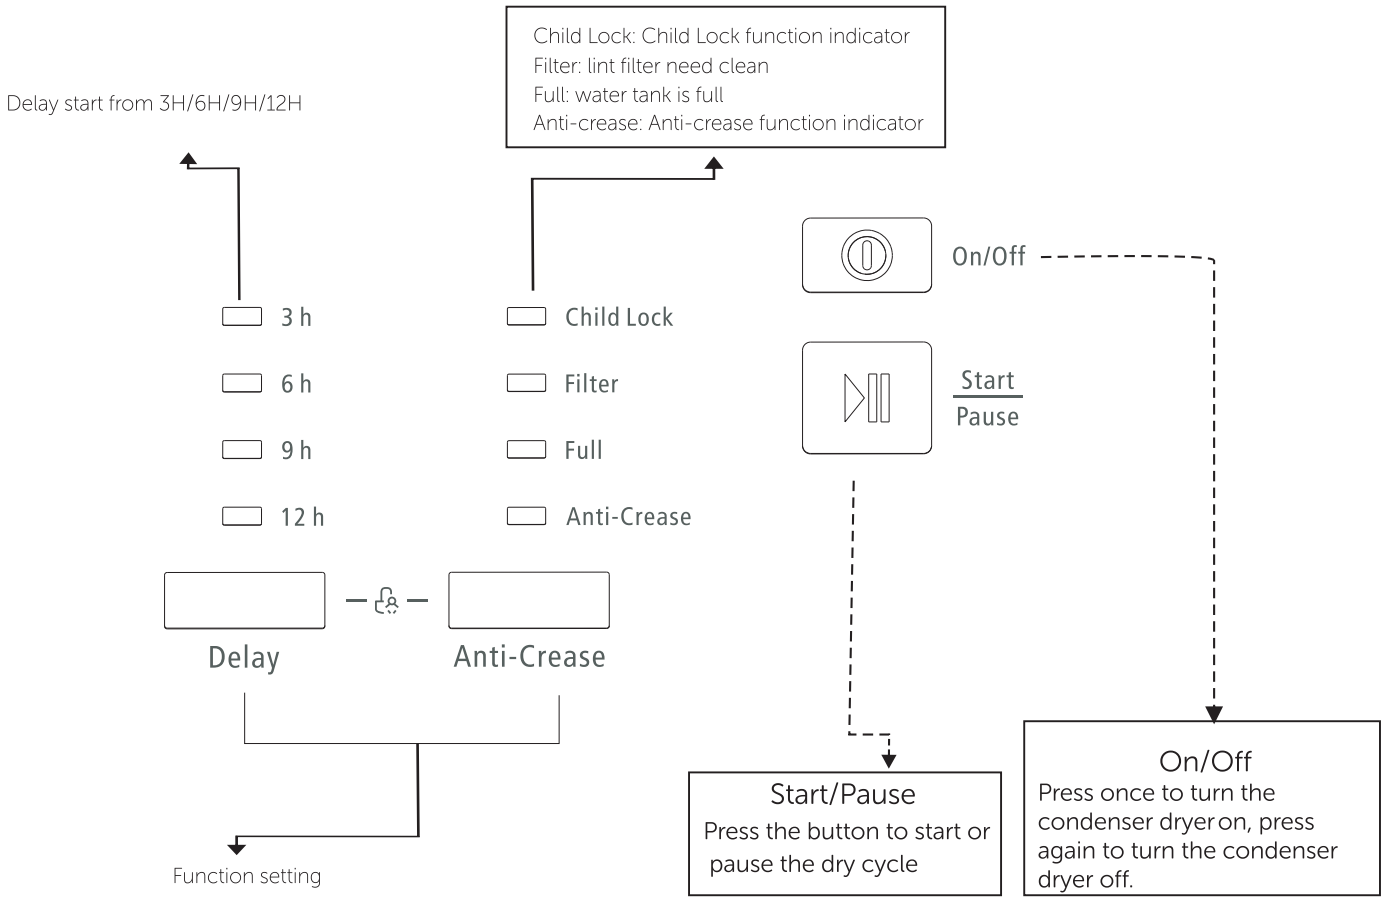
Child Lock: Child Lock function indicator
Filter: lint filter need clean
Full: water tank is full
Anti-crease: Anti-crease function indicator

Delay start from 3H/6H/9H/12H

On/Off

3 h
6 h
9 h
12 h

Child Lock
Filter
Full
Anti-Crease

Start
Pause

Delay

Anti-Crease

Function setting

Start/Pause
Press the button to start or pause the dry cycle

On/Off
Press once to turn the condenser dryer on, press again to turn the condenser dryer off.